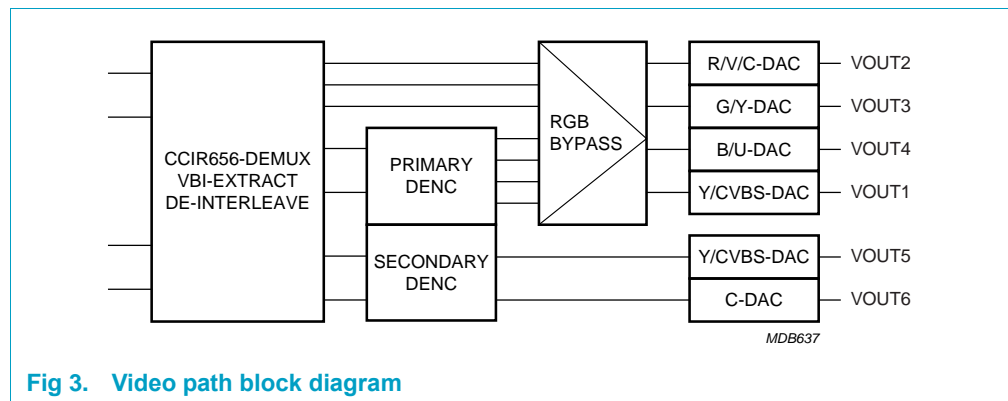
CCIR656-DEMUX
VBI-EXTRACT
DE-INTERLEAVE

PRIMARY
DENC

SECONDARY
DENC

RGB
BYPASS

R/V/C-DAC
G/Y-DAC
B/U-DAC
Y/CVBS-DAC
Y/CVBS-DAC
C-DAC

VOUT2
VOUT3
VOUT4
VOUT1
VOUT5
VOUT6

MDB637

Fig 3. Video path block diagram